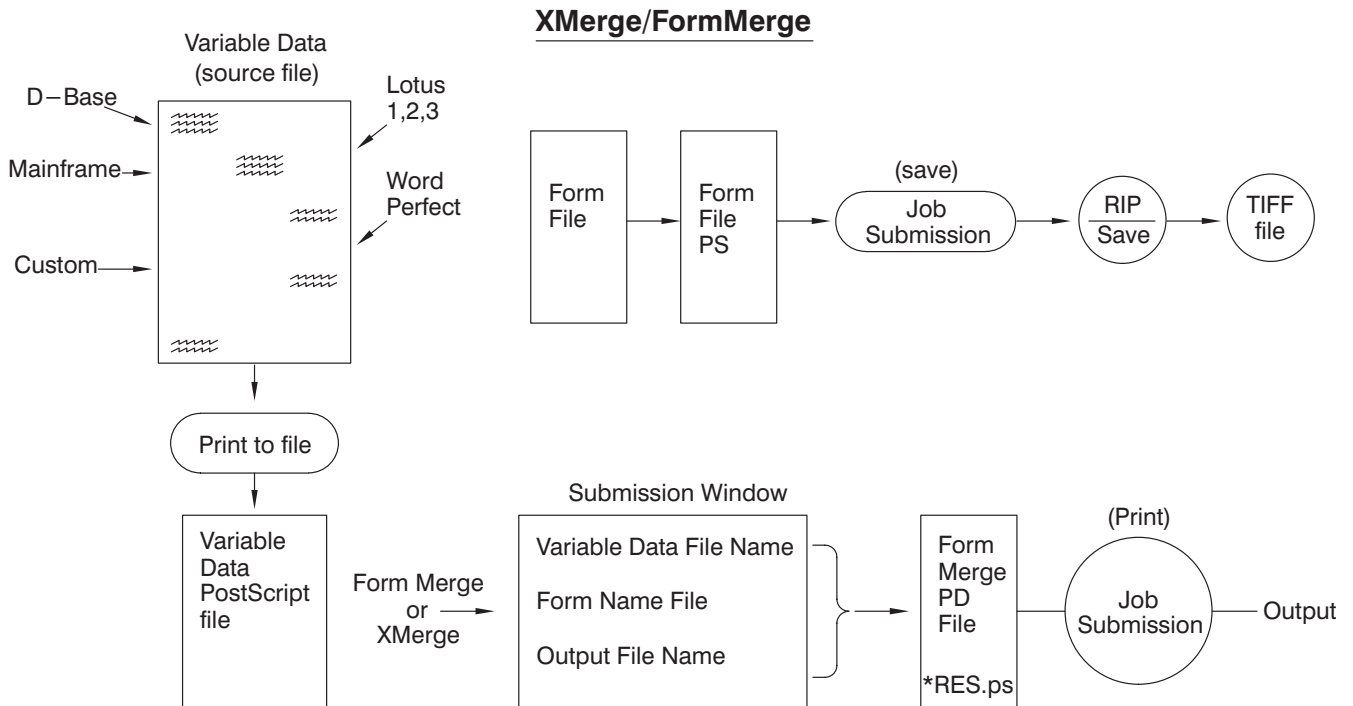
XMerge/FormMerge

Variable Data (source file)

D–Base

Mainframe

Custom

Lotus 1,2,3

Word Perfect

Form File

Form File PS

(save)

Job Submission

RIP

Save

TIFF file

Print to file

Variable Data PostScript file

Form Merge or XMerge

Submission Window

Variable Data File Name

Form Name File

Output File Name

Form Merge PD File

*RES.ps

(Print)

Job Submission

Output